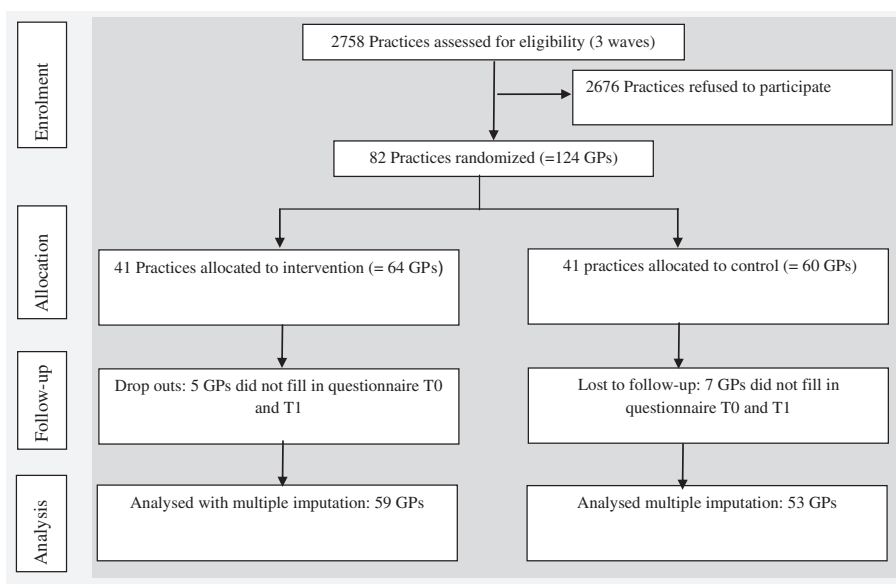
Enrolment

2758 Practices assessed for eligibility (3 waves)

2676 Practices refused to participate

82 Practices randomized (=124 GPs)

Allocation

41 Practices allocated to intervention (= 64 GPs)

41 practices allocated to control (= 60 GPs)

Follow-up

Drop outs: 5 GPs did not fill in questionnaire T0 and T1

Lost to follow-up: 7 GPs did not fill in questionnaire T0 and T1

Analysis

Analysed with multiple imputation: 59 GPs

Analysed multiple imputation: 53 GPs